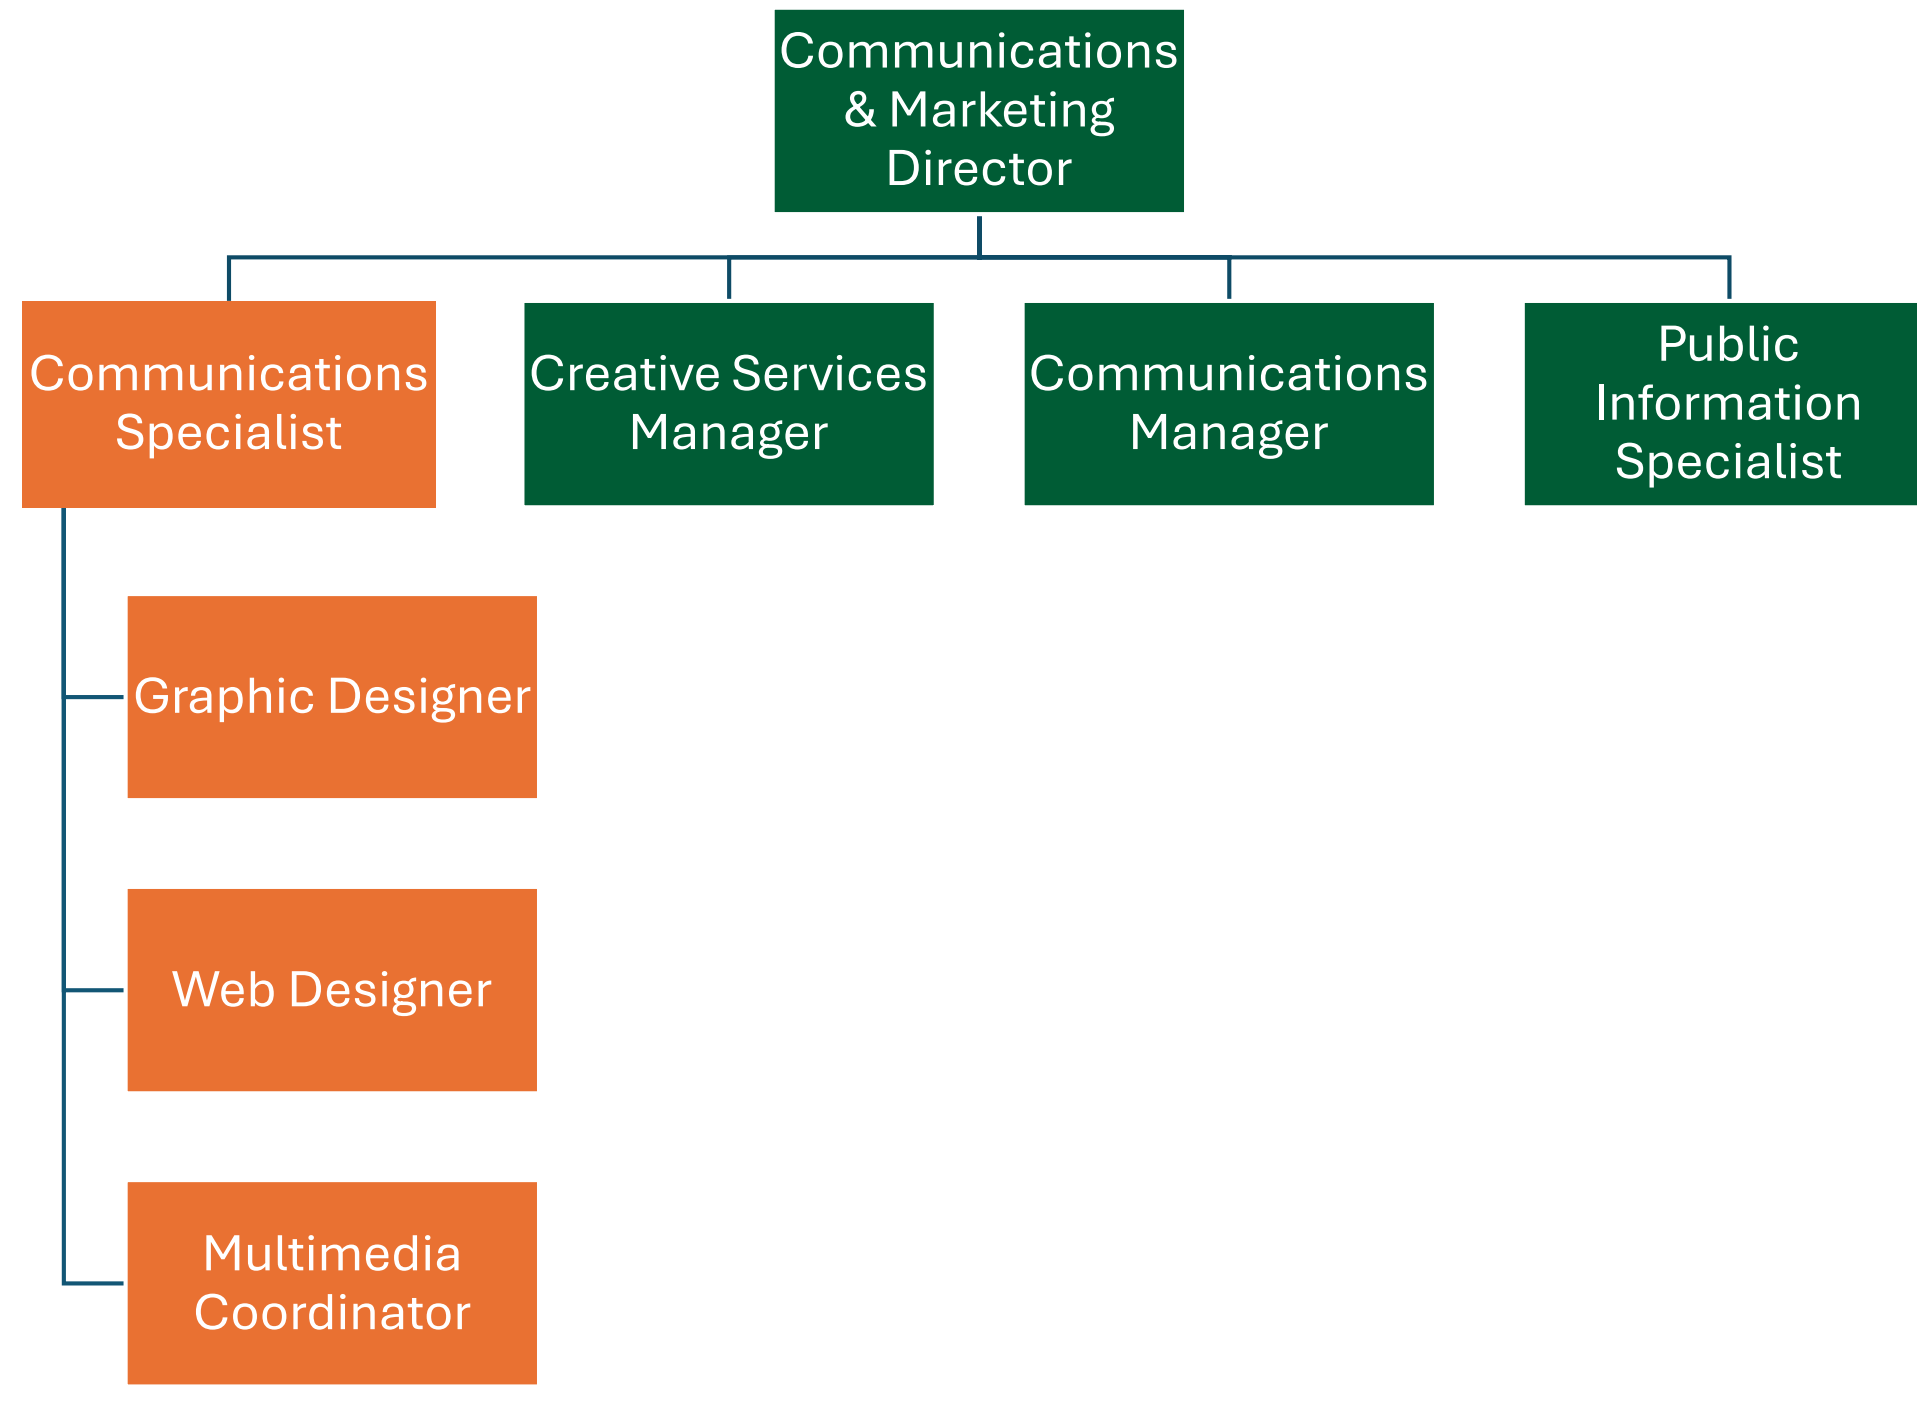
Communications & Marketing Director

Communications Specialist

Creative Services Manager

Communications Manager

Public Information Specialist

Graphic Designer

Web Designer

Multimedia Coordinator